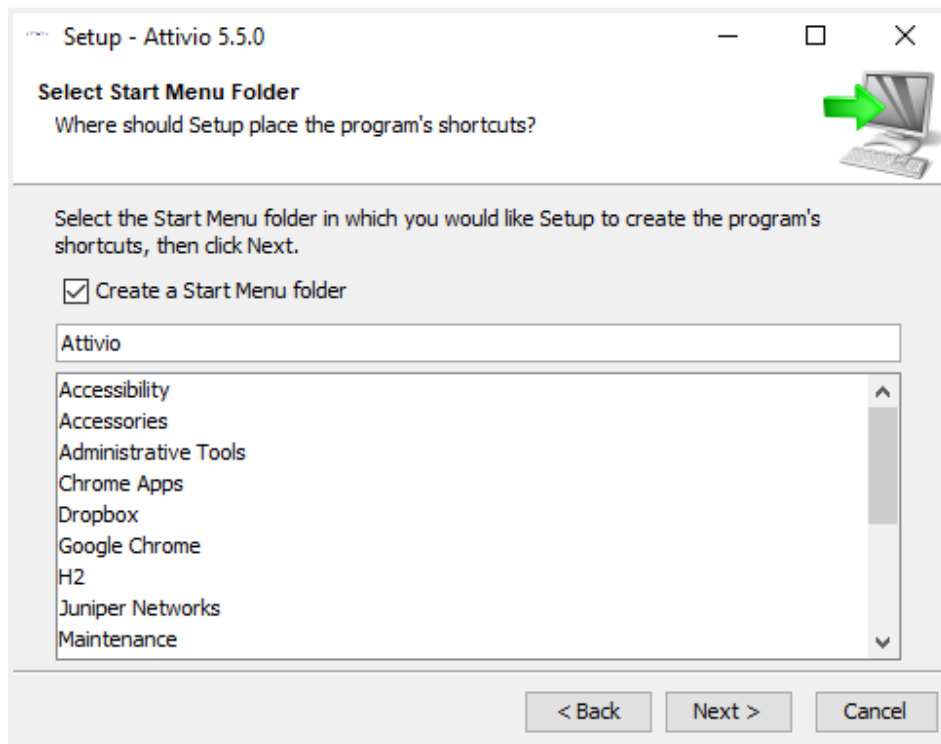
Setup - Attivio 5.5.0

Select Start Menu Folder

Where should Setup place the program's shortcuts?

Select the Start Menu folder in which you would like Setup to create the program's shortcuts, then click Next.

☑ Create a Start Menu folder

Attivio

Accessibility
Accessories
Administrative Tools
Chrome Apps
Dropbox
Google Chrome
H2
Juniper Networks
Maintenance

< Back | Next > | Cancel